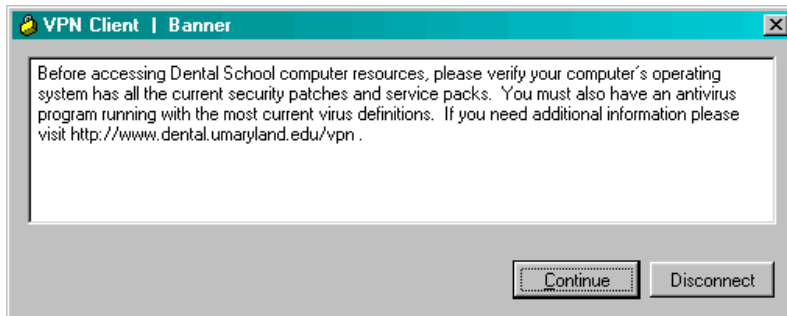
VPN Client | Banner

Before accessing Dental School computer resources, please verify your computer's operating system has all the current security patches and service packs. You must also have an antivirus program running with the most current virus definitions. If you need additional information please visit http://www.dental.umaryland.edu/vpn .

Continue

Disconnect